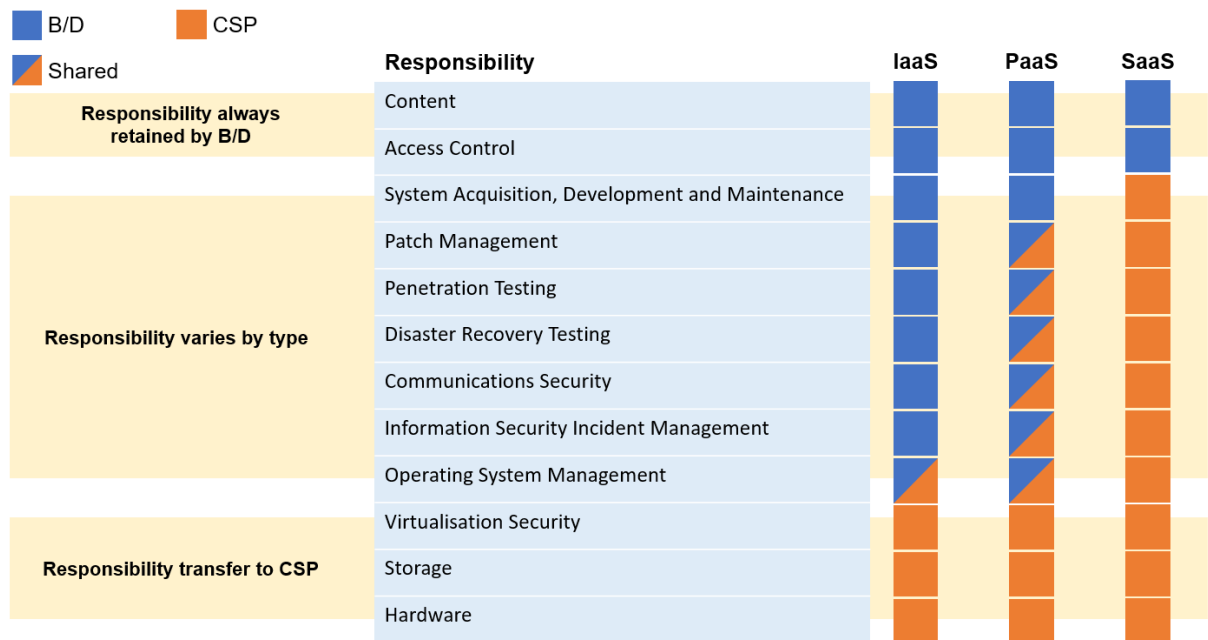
B/D

CSP

Shared

| | Responsibility | IaaS | PaaS | SaaS |
|---|---|---|---|---|
| Responsibility always retained by B/D | Content | | | |
| | Access Control | | | |
| Responsibility varies by type | System Acquisition, Development and Maintenance | | | |
| | Patch Management | | | |
| | Penetration Testing | | | |
| | Disaster Recovery Testing | | | |
| | Communications Security | | | |
| | Information Security Incident Management | | | |
| | Operating System Management | | | |
| Responsibility transfer to CSP | Virtualisation Security | | | |
| | Storage | | | |
| | Hardware | | | |